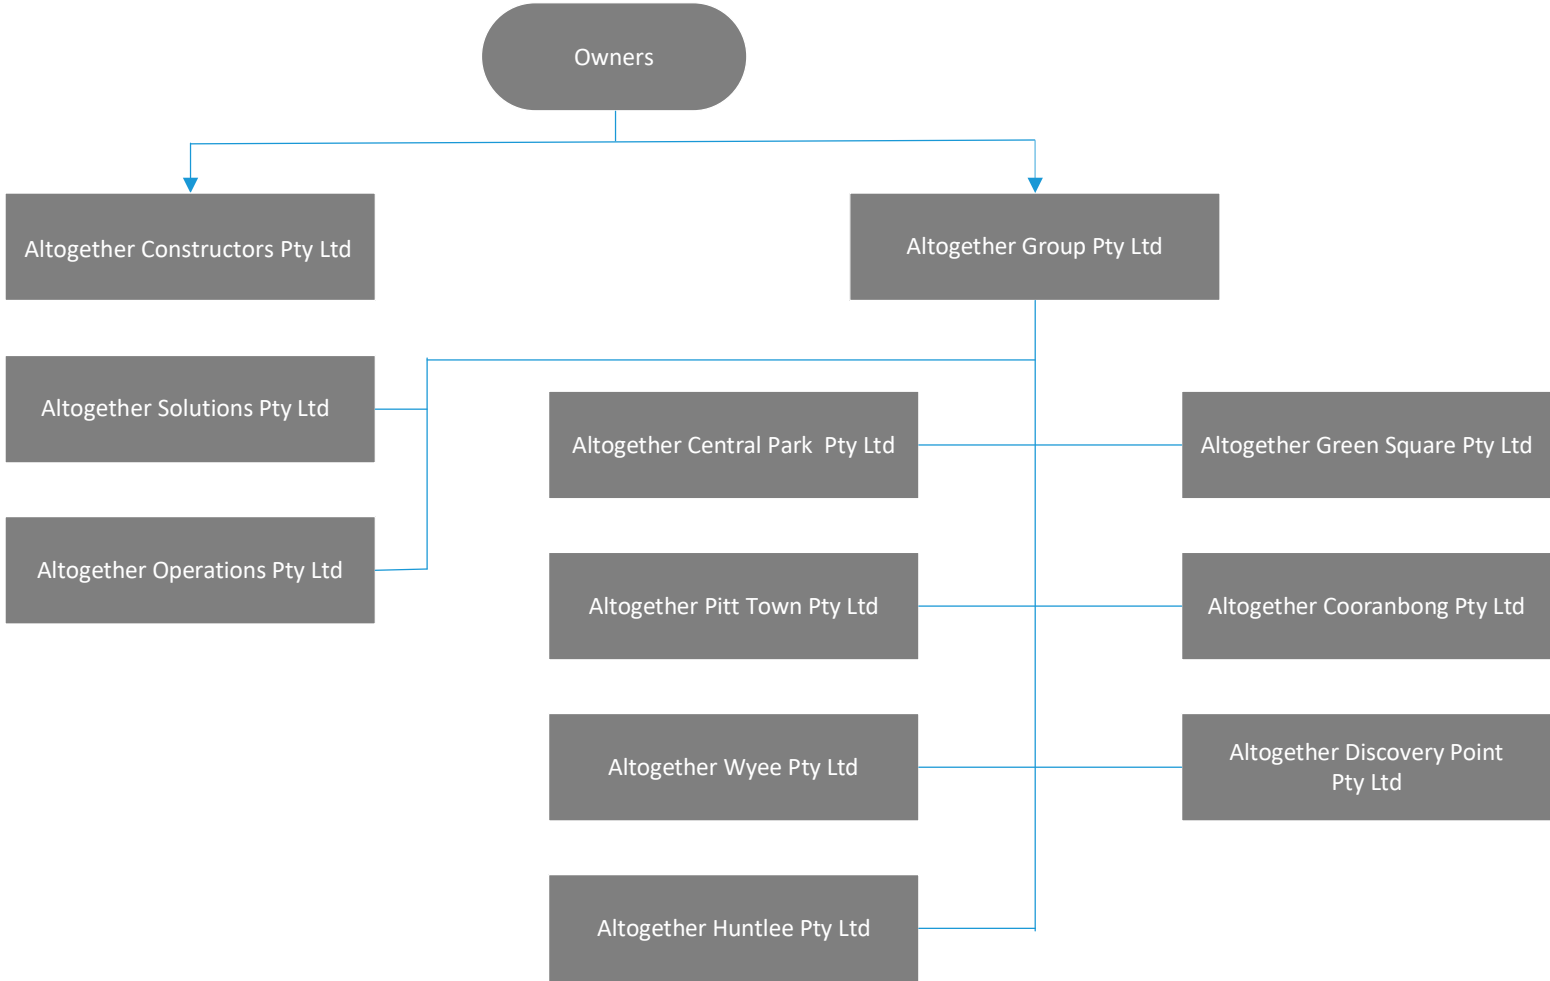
Owners

Altogether Constructors Pty Ltd

Altogether Group Pty Ltd

Altogether Solutions Pty Ltd

Altogether Operations Pty Ltd

Altogether Central Park Pty Ltd

Altogether Green Square Pty Ltd

Altogether Pitt Town Pty Ltd

Altogether Cooranbong Pty Ltd

Altogether Wyee Pty Ltd

Altogether Discovery Point Pty Ltd

Altogether Huntlee Pty Ltd